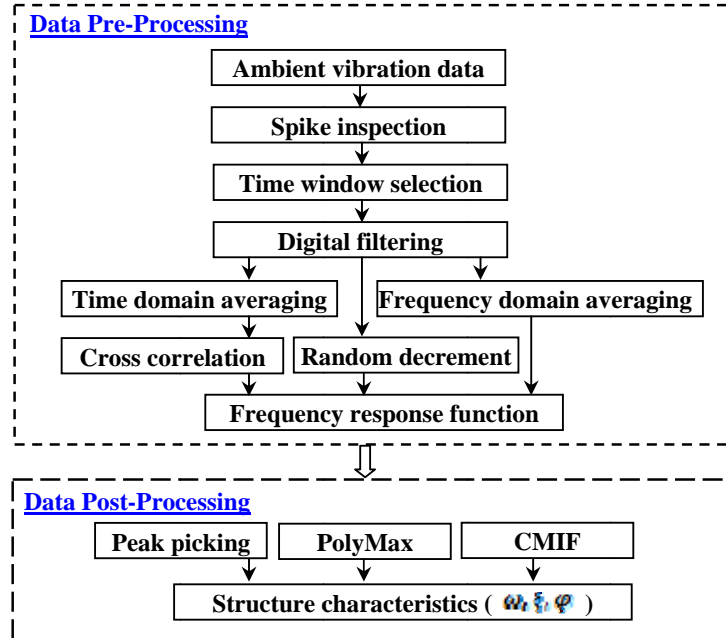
Data Pre-Processing

Ambient vibration data

Spike inspection

Time window selection

Digital filtering

Time domain averaging

Frequency domain averaging

Cross correlation

Random decrement

Frequency response function

Data Post-Processing

Peak picking

PolyMax

CMIF

Structure characteristics ( $\omega_i, \xi_i, \varphi$ )